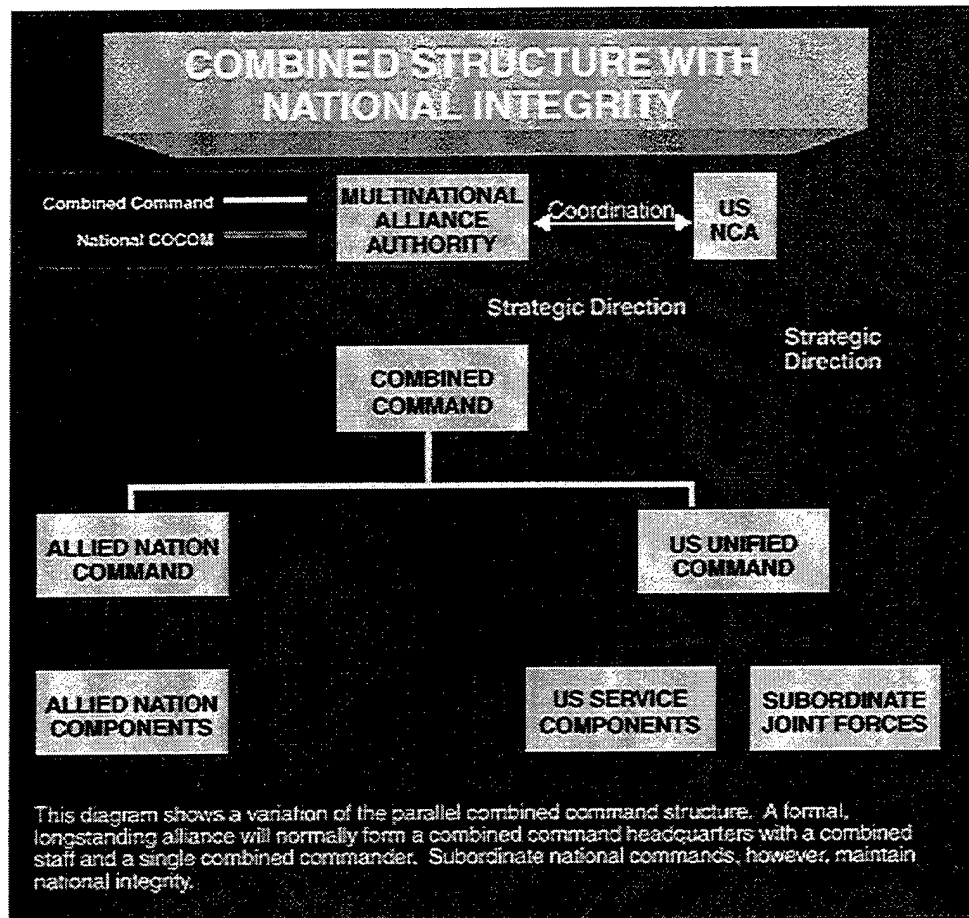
COMBINED STRUCTURE WITH NATIONAL INTEGRITY

Combined Command

National COCOM

MULTINATIONAL ALLIANCE AUTHORITY

Coordination

US NCA

Strategic Direction

Strategic Direction

COMBINED COMMAND

ALLIED NATION COMMAND

US UNIFIED COMMAND

ALLIED NATION COMPONENTS

US SERVICE COMPONENTS

SUBORDINATE JOINT FORCES

This diagram shows a variation of the parallel combined command structure. A formal, longstanding alliance will normally form a combined command headquarters with a combined staff and a single combined commander. Subordinate national commands, however, maintain national integrity.